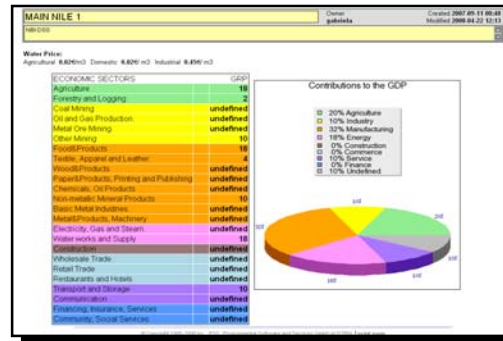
MAIN NILE 1

Owner gabriela

Created 2007-09-11 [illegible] Modified 2008-04-22 12:13

NBI DSS

Water Price:
Agricultural 0.02€/m3 Domestic 0.02€/ m3 Industrial 0.45€/ m3

| ECONOMIC SECTORS | GRP |
|---|---|
| Agriculture | 18 |
| Forestry and Logging | 2 |
| Coal Mining | undefined |
| Oil and Gas Production | undefined |
| Metal Ore Mining | undefined |
| Other Mining | 10 |
| Food&Products | 18 |
| Textile, Apparel and Leather | 4 |
| Wood&Products | undefined |
| Paper&Products, Printing and Publishing | undefined |
| Chemicals, Oil Products | undefined |
| Non-metallic Mineral Products | 10 |
| Basic Metal Industries | undefined |
| Metal&Products, Machinery | undefined |
| Electricity, Gas and Steam | undefined |
| Water works and Supply | 18 |
| Construction | undefined |
| Wholesale Trade | undefined |
| Retail Trade | undefined |
| Restaurants and Hotels | undefined |
| Transport and Storage | 10 |
| Communication | undefined |
| Financing, Insurance, Services | undefined |
| Community, Social Services | undefined |

Contributions to the GDP

20% Agriculture
10% Industry
32% Manufacturing
18% Energy
0% Construction
0% Commerce
10% Service
0% Finance
10% Undefined

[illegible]

©copyright 1995-2008 by ... ESS, Environmental Software and Services GmbH A-2352 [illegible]